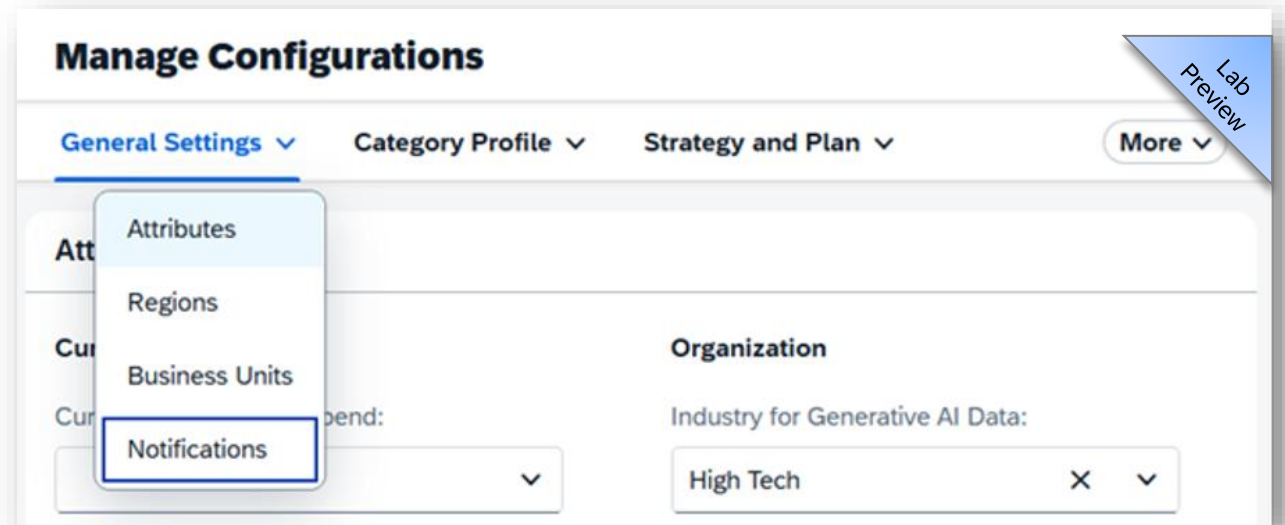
Manage Configurations

Lab Preview

General Settings ⌄ Category Profile ⌄ Strategy and Plan ⌄ More ⌄

Attributes
Regions
Business Units
Notifications

Att

Cu

Cu pend:

Organization

Industry for Generative AI Data:

High Tech